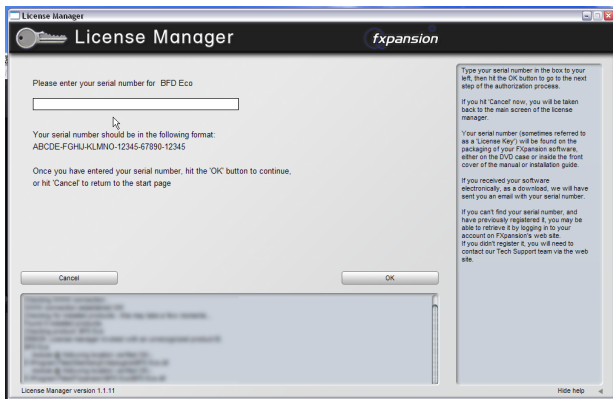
License Manager

License Manager

fxpansion

Please enter your serial number for BFD Eco

Your serial number should be in the following format:
ABCDE-FGHIJ-KLMNO-12345-67890-12345

Once you have entered your serial number, hit the 'OK' button to continue, or hit 'Cancel' to return to the start page

Type your serial number in the box to your left, then hit the OK button to go to the next step of the authorization process.

If you hit 'Cancel' now, you will be taken back to the main screen of the license manager.

Your serial number (sometimes referred to as a 'License Key') will be found on the packaging of your FXpansion software, either on the DVD case or inside the front cover of the manual or installation guide.

If you received your software electronically, as a download, we will have sent you an email with your serial number.

If you can't find your serial number, and have previously registered it, you may be able to retrieve it by logging in to your account on FXpansion's web site.
If you didn't register it, you will need to contact our Tech Support team via the web site.

Cancel

OK

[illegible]

License Manager version 1.1.11

Hide help